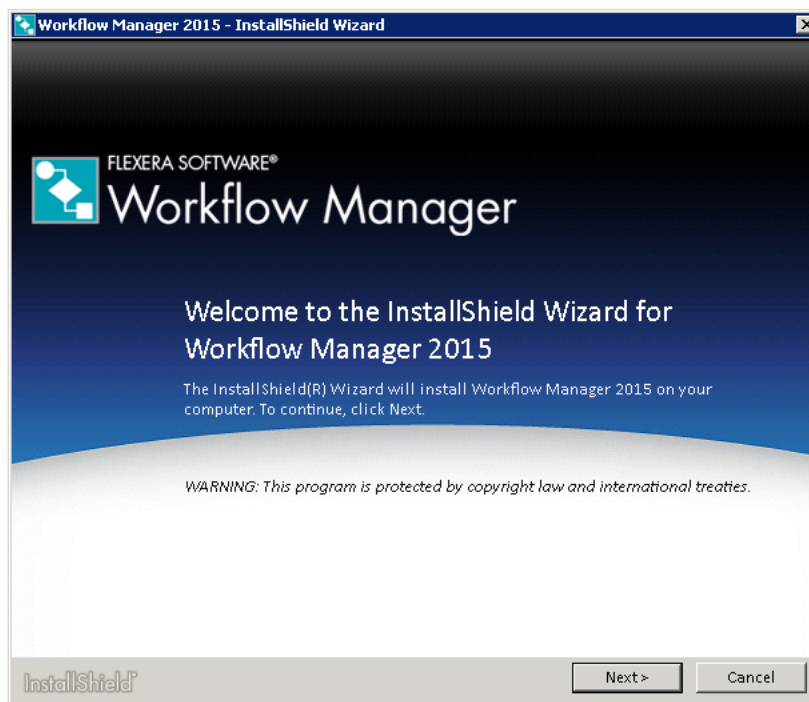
Workflow Manager 2015 - InstallShield Wizard

FLEXERA SOFTWARE®
Workflow Manager

Welcome to the InstallShield Wizard for Workflow Manager 2015

The InstallShield(R) Wizard will install Workflow Manager 2015 on your computer. To continue, click Next.

WARNING: This program is protected by copyright law and international treaties.

InstallShield

Next >

Cancel